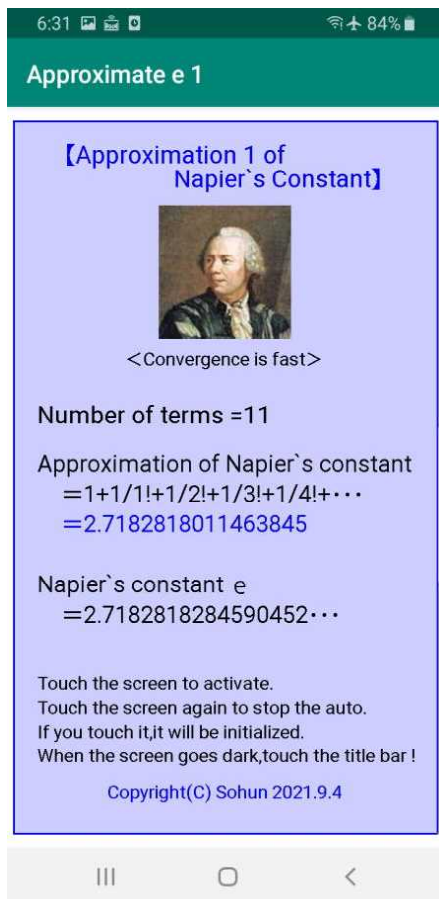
6:31 84%

Approximate e 1

【Approximation 1 of Napier`s Constant】

＜Convergence is fast＞

Number of terms =11

Approximation of Napier`s constant
＝1+1/1!+1/2!+1/3!+1/4!+･･･
＝2.7182818011463845

Napier`s constant e
＝2.7182818284590452･･･

Touch the screen to activate.
Touch the screen again to stop the auto.
If you touch it,it will be initialized.
When the screen goes dark,touch the title bar !

Copyright(C) Sohun 2021.9.4